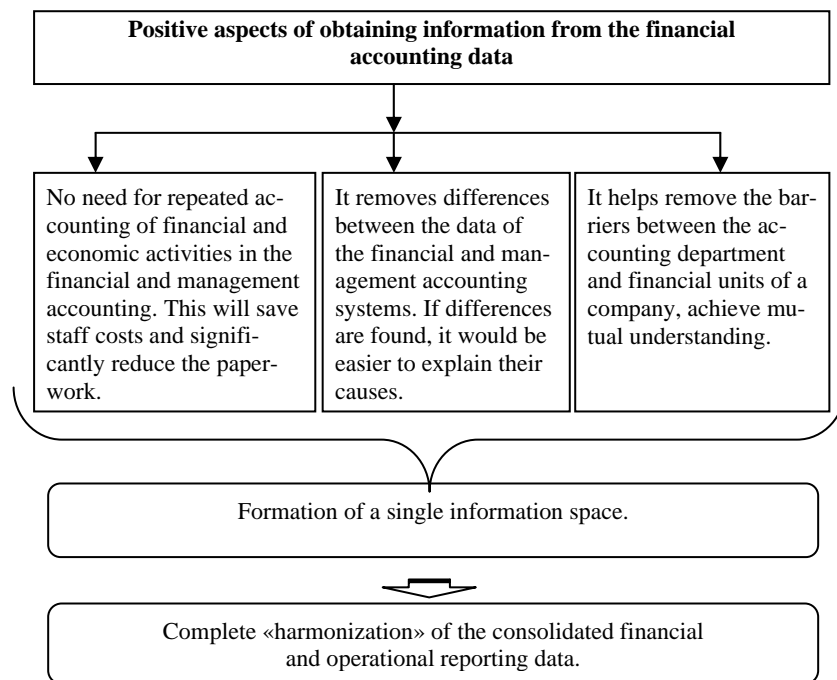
Positive aspects of obtaining information from the financial accounting data

No need for repeated accounting of financial and economic activities in the financial and management accounting. This will save staff costs and significantly reduce the paperwork.

It removes differences between the data of the financial and management accounting systems. If differences are found, it would be easier to explain their causes.

It helps remove the barriers between the accounting department and financial units of a company, achieve mutual understanding.

Formation of a single information space.

Complete «harmonization» of the consolidated financial and operational reporting data.